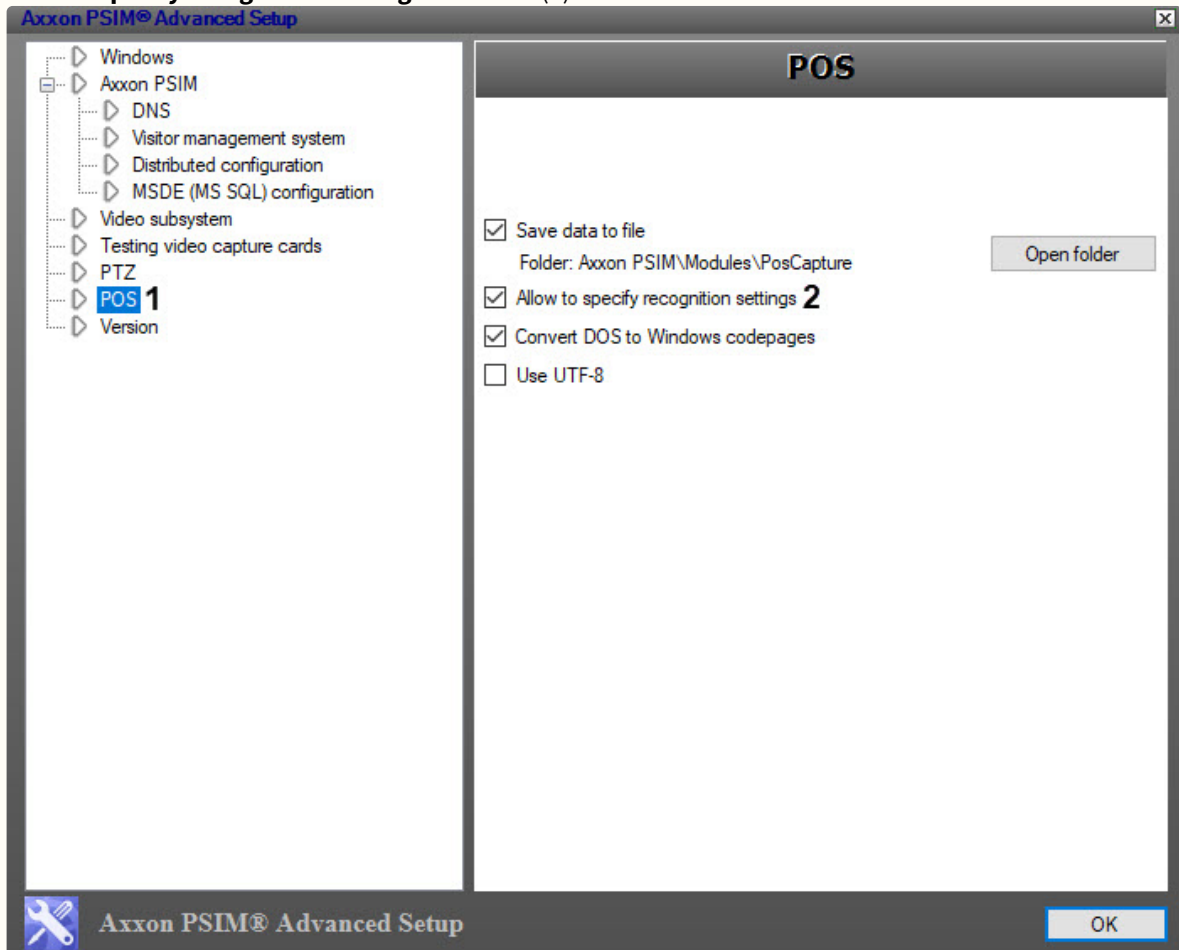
Axxon PSIM® Advanced Setup

Windows
Axxon PSIM
DNS
Visitor management system
Distributed configuration
MSDE (MS SQL) configuration
Video subsystem
Testing video capture cards
PTZ
POS 1
Version

POS

Save data to file
Folder: Axxon PSIM\Modules\PosCapture
Open folder
Allow to specify recognition settings 2
Convert DOS to Windows codepages
Use UTF-8

Axxon PSIM® Advanced Setup
OK